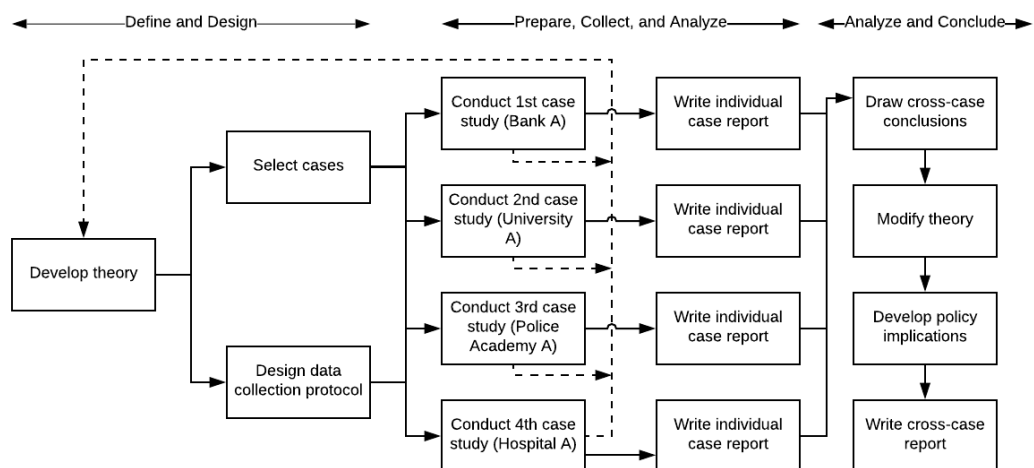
Define and Design

Prepare, Collect, and Analyze

Analyze and Conclude

Develop theory

Select cases

Design data collection protocol

Conduct 1st case study (Bank A)

Conduct 2nd case study (University A)

Conduct 3rd case study (Police Academy A)

Conduct 4th case study (Hospital A)

Write individual case report

Write individual case report

Write individual case report

Write individual case report

Draw cross-case conclusions

Modify theory

Develop policy implications

Write cross-case report